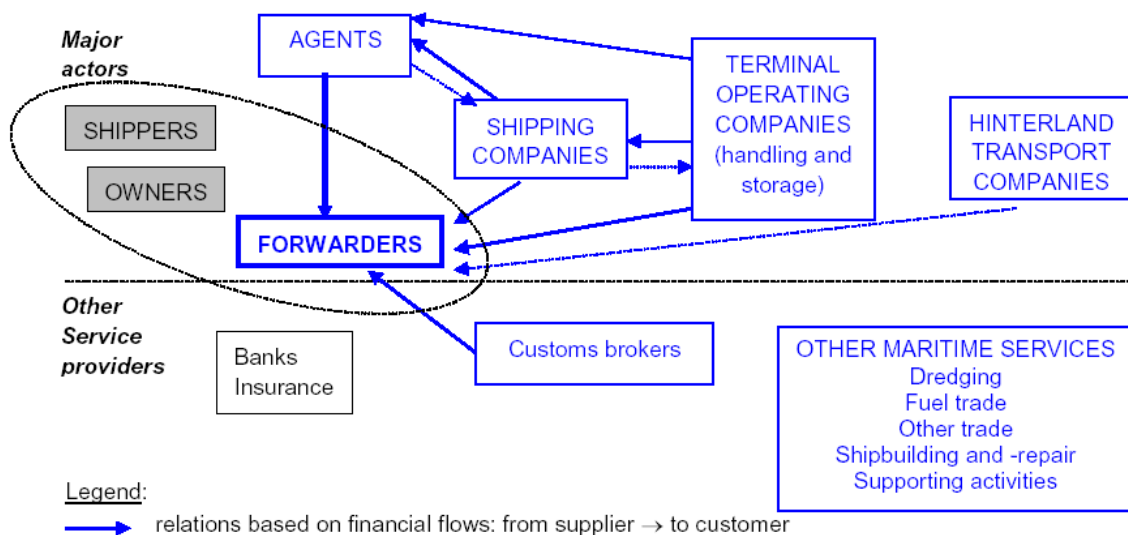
Major actors

AGENTS

SHIPPERS

OWNERS

SHIPPING COMPANIES

TERMINAL OPERATING COMPANIES (handling and storage)

HINTERLAND TRANSPORT COMPANIES

FORWARDERS

Other Service providers

Banks Insurance

Customs brokers

OTHER MARITIME SERVICES
Dredging
Fuel trade
Other trade
Shipbuilding and -repair
Supporting activities

Legend:

relations based on financial flows: from supplier → to customer